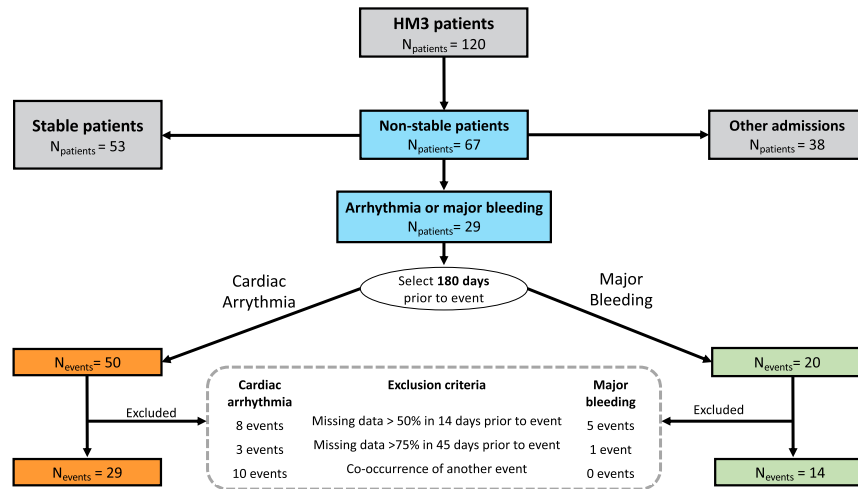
HM3 patients
$N_{patients} = 120$

Stable patients
$N_{patients} = 53$

Non-stable patients
$N_{patients} = 67$

Other admissions
$N_{patients} = 38$

Arrhythmia or major bleeding
$N_{patients} = 29$

Cardiac Arrythmia

Select **180 days** prior to event

Major Bleeding

$N_{events} = 50$

$N_{events} = 20$

Excluded

Excluded

| Cardiac arrhythmia | Exclusion criteria | Major bleeding |
|---|---|---|
| 8 events | Missing data > 50% in 14 days prior to event | 5 events |
| 3 events | Missing data >75% in 45 days prior to event | 1 event |
| 10 events | Co-occurrence of another event | 0 events |

$N_{events} = 29$

$N_{events} = 14$